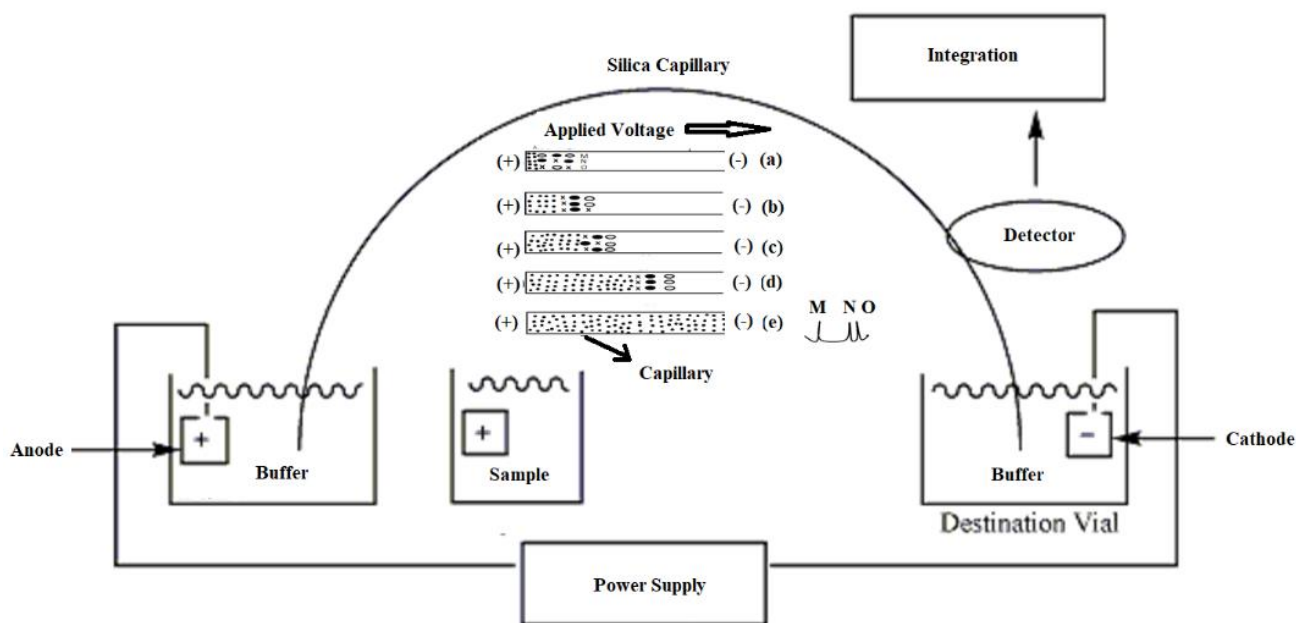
Integration

Silica Capillary

Applied Voltage

(+) (-) (a)

(+) (-) (b)

(+) (-) (c)

(+) (-) (d)

(+) (-) (e)

M N O

Capillary

Detector

Anode

+

Buffer

+

Sample

-

Buffer

Cathode

Destination Vial

Power Supply